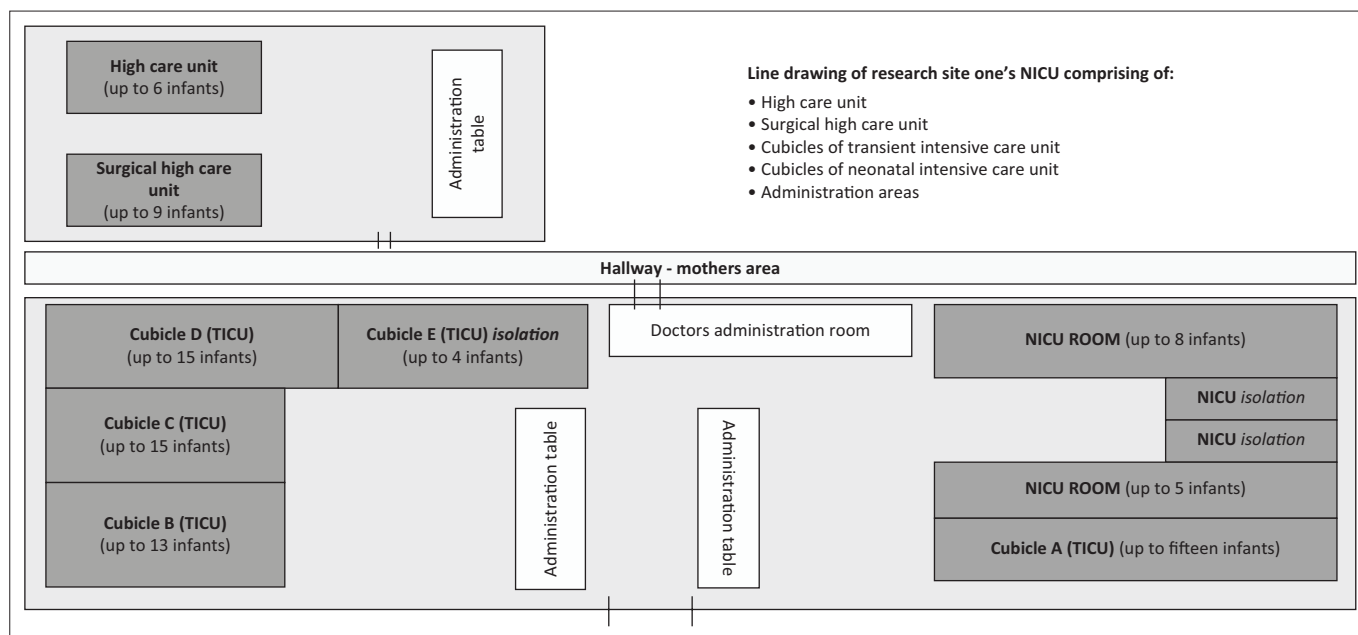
**High care unit**
(up to 6 infants)

**Surgical high care unit**
(up to 9 infants)

Administration table

**Line drawing of research site one's NICU comprising of:**

• High care unit
• Surgical high care unit
• Cubicles of transient intensive care unit
• Cubicles of neonatal intensive care unit
• Administration areas

**Hallway - mothers area**

**Cubicle D (TICU)**
(up to 15 infants)

**Cubicle E (TICU)** ***isolation***
(up to 4 infants)

Doctors administration room

**NICU ROOM** (up to 8 infants)

**NICU** *isolation*

**NICU** *isolation*

**Cubicle C (TICU)**
(up to 15 infants)

Administration table

Administration table

**NICU ROOM** (up to 5 infants)

**Cubicle B (TICU)**
(up to 13 infants)

**Cubicle A (TICU)** (up to fifteen infants)